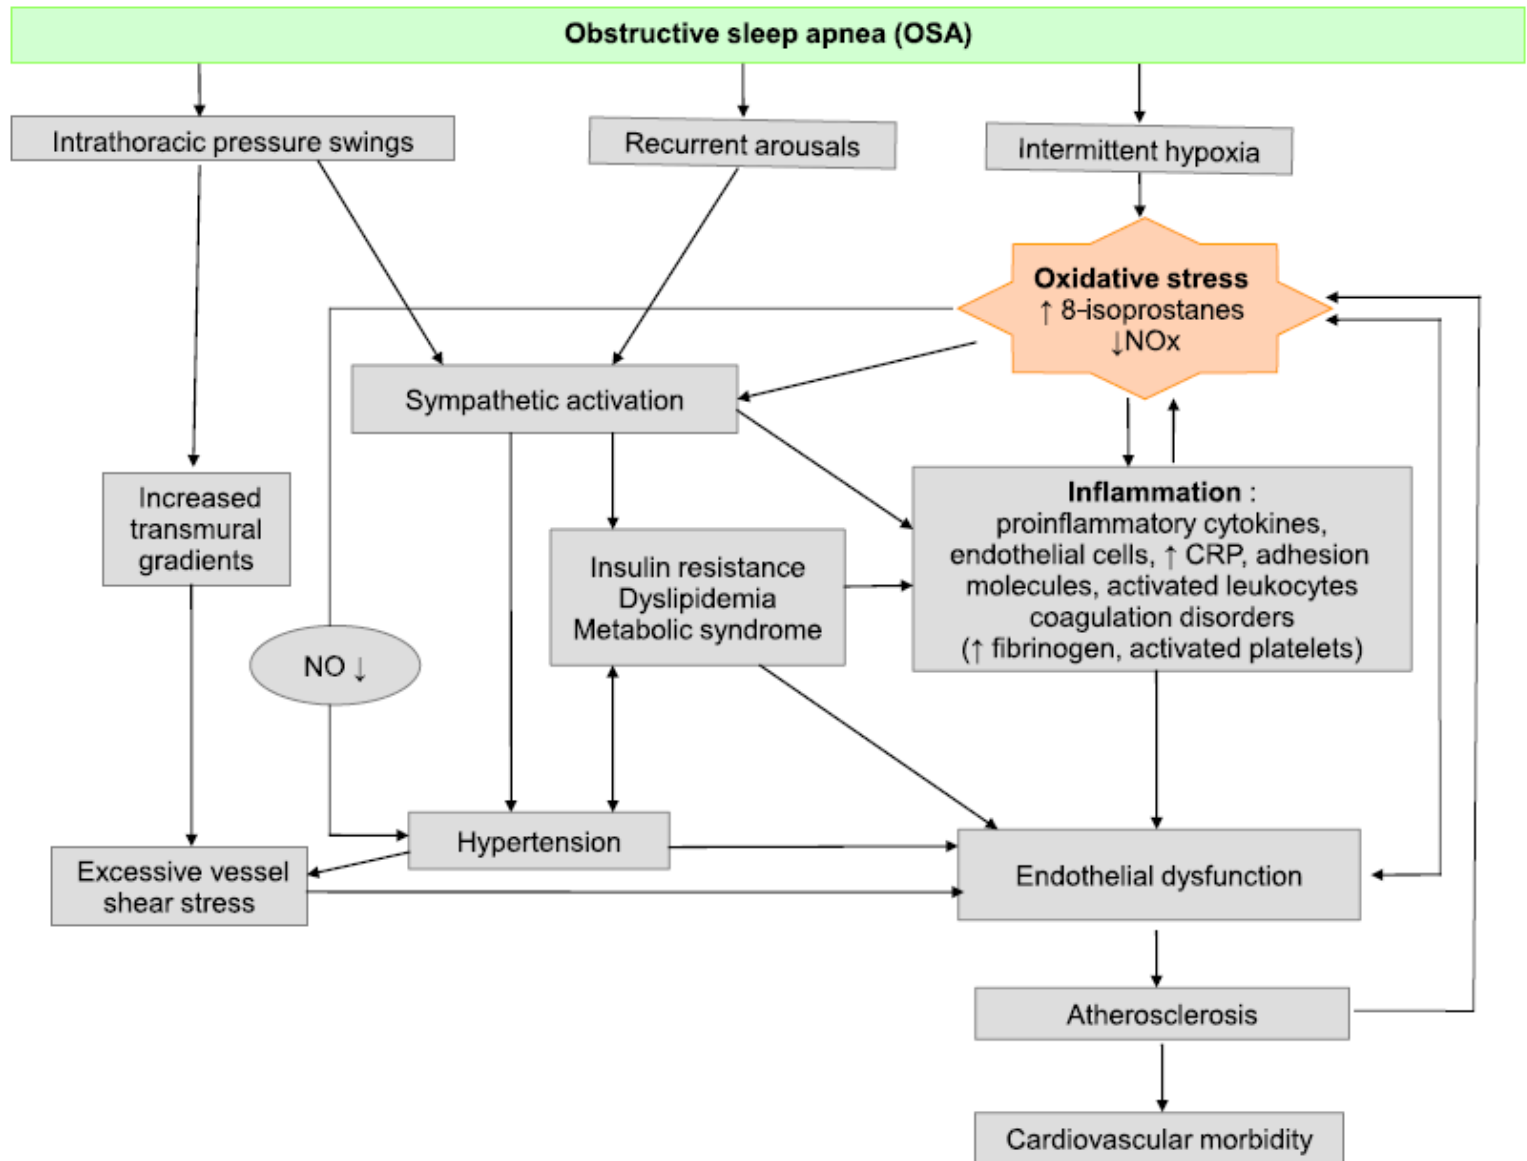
Obstructive sleep apnea (OSA)

Intrathoracic pressure swings

Recurrent arousals

Intermittent hypoxia

Oxidative stress
↑ 8-isoprostanes
↓NOx

Sympathetic activation

Increased transmural gradients

Insulin resistance
Dyslipidemia
Metabolic syndrome

Inflammation :
proinflammatory cytokines, endothelial cells, ↑ CRP, adhesion molecules, activated leukocytes coagulation disorders
(↑ fibrinogen, activated platelets)

NO ↓

Hypertension

Excessive vessel shear stress

Endothelial dysfunction

Atherosclerosis

Cardiovascular morbidity